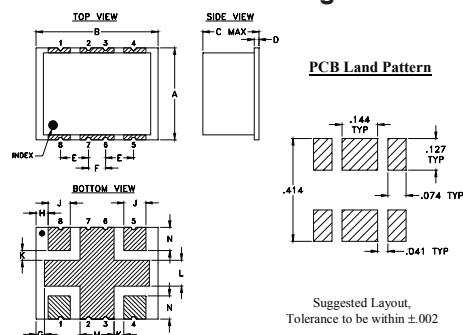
TOP VIEW

SIDE VIEW

B

C MAX

D

1 2 3 4

A

INDEX

8 7 6 5

E F E

PCB Land Pattern

.144 TYP

.127 TYP

.414

.074 TYP

.041 TYP

BOTTOM VIEW

H J

8 7 6 5

J

K

N

L

N

1 2 3 4

G M K

Suggested Layout, Tolerance to be within ±.002